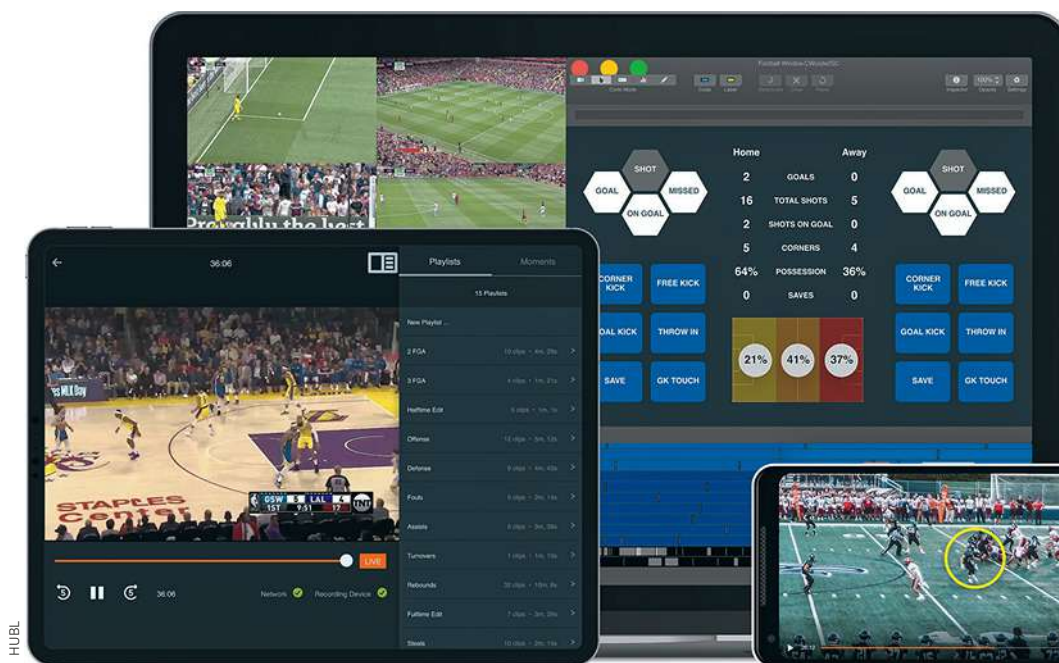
Home
Away
SHOT
GOAL
MISSED
ON GOAL
2 GOALS 0
16 TOTAL SHOTS 5
2 SHOTS ON GOAL 0
5 CORNERS 4
64% POSSESSION 36%
0 SAVES 0
SHOT
GOAL
MISSED
ON GOAL
CORNER KICK
FREE KICK
GOAL KICK
THROW IN
SAVE
GK TOUCH
CORNER KICK
FREE KICK
GOAL KICK
THROW IN
SAVE
GK TOUCH
21%
41%
37%

36:06
Playlists
Moments
15 Playlists
New Playlist ...
2 FGA
3 FGA
Halftime Edit
Offense
Defense
Fouls
Assists
Turnovers
Rebounds
Fulltime Edit
Steals
STAPLES Center
GSW 5 LAL 4
1ST 9:51 17
TNT
LIVE
36:06
Network
Recording Device

HUBL